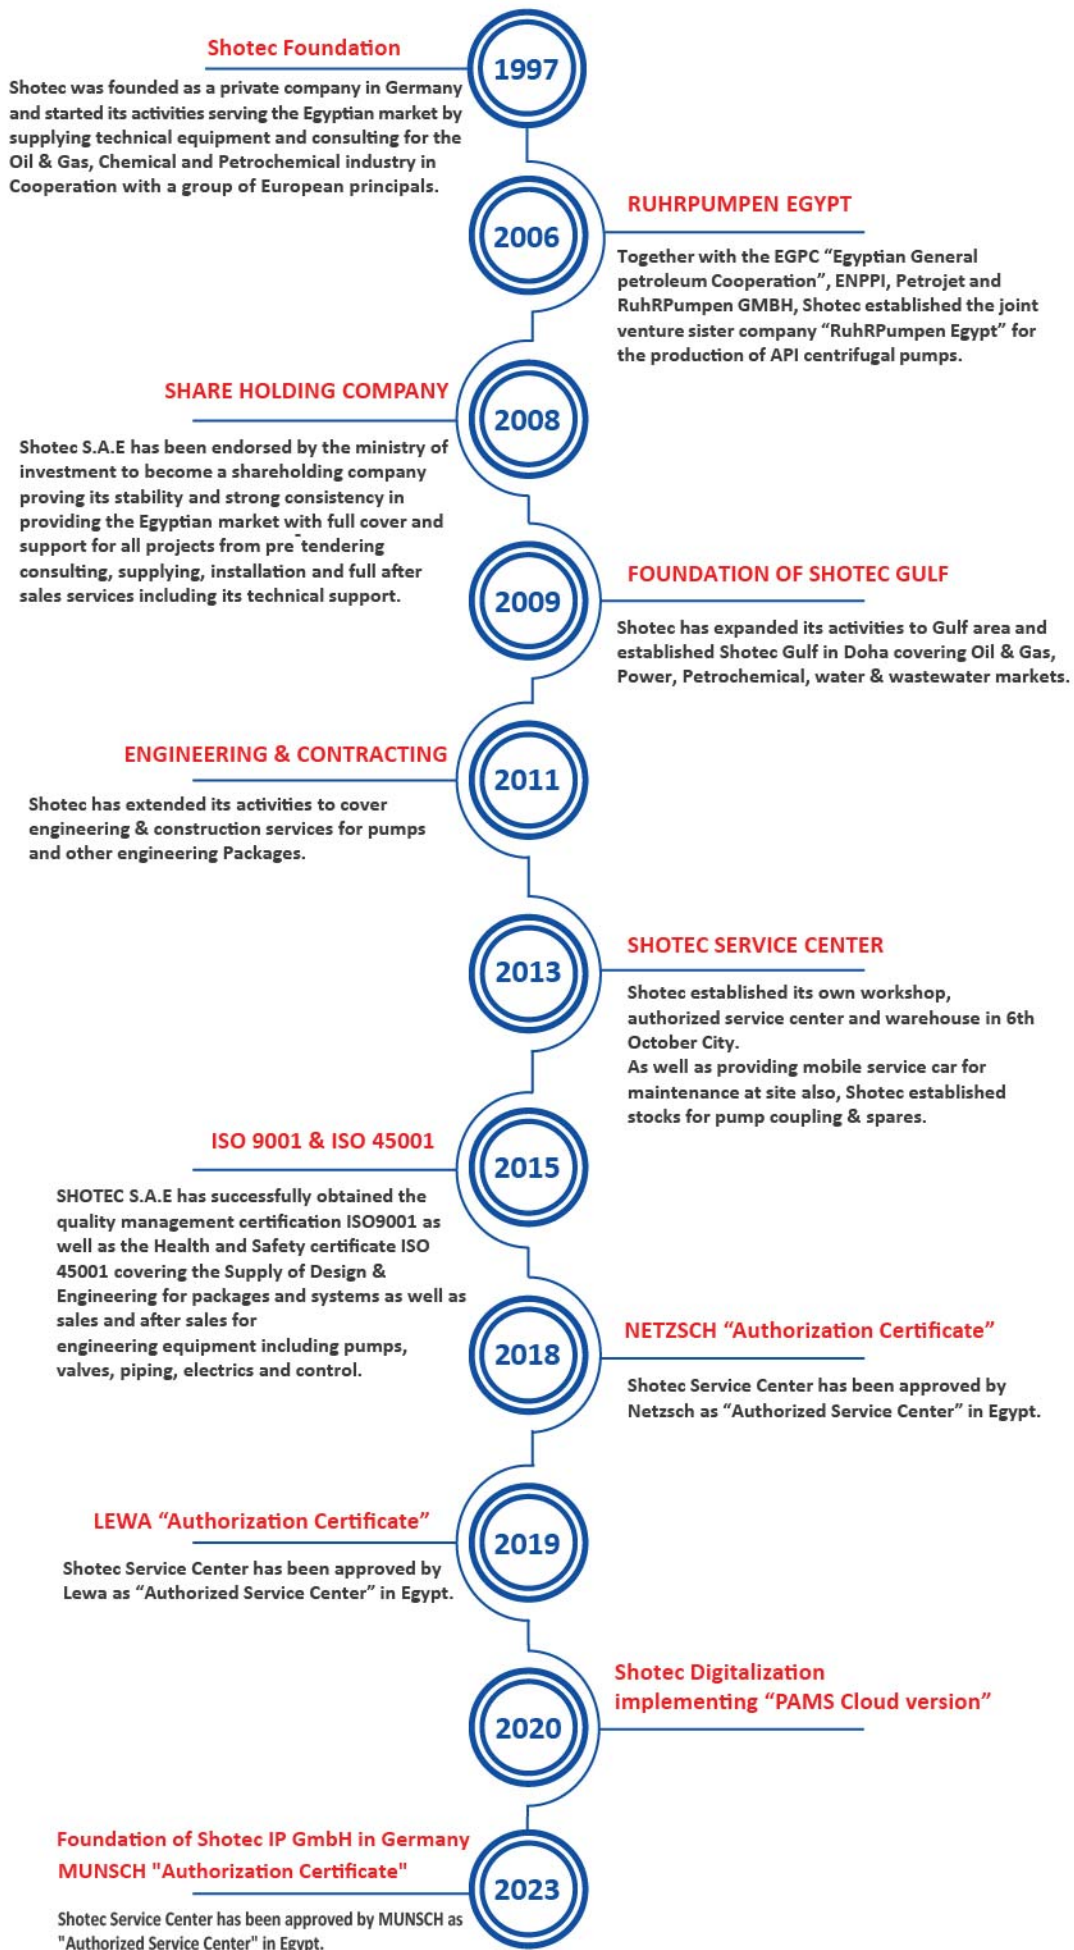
Shotec Foundation

1997

Shotec was founded as a private company in Germany and started its activities serving the Egyptian market by supplying technical equipment and consulting for the Oil & Gas, Chemical and Petrochemical industry in Cooperation with a group of European principals.

2006

RUHRPUMPEN EGYPT

Together with the EGPC "Egyptian General petroleum Cooperation", ENPPI, Petrojet and RuhRPumpen GMBH, Shotec established the joint venture sister company "RuhRPumpen Egypt" for the production of API centrifugal pumps.

SHARE HOLDING COMPANY

2008

Shotec S.A.E has been endorsed by the ministry of investment to become a shareholding company proving its stability and strong consistency in providing the Egyptian market with full cover and support for all projects from pre-tendering consulting, supplying, installation and full after sales services including its technical support.

2009

FOUNDATION OF SHOTEC GULF

Shotec has expanded its activities to Gulf area and established Shotec Gulf in Doha covering Oil & Gas, Power, Petrochemical, water & wastewater markets.

ENGINEERING & CONTRACTING

2011

Shotec has extended its activities to cover engineering & construction services for pumps and other engineering Packages.

2013

SHOTEC SERVICE CENTER

Shotec established its own workshop, authorized service center and warehouse in 6th October City.
As well as providing mobile service car for maintenance at site also, Shotec established stocks for pump coupling & spares.

ISO 9001 & ISO 45001

2015

SHOTEC S.A.E has successfully obtained the quality management certification ISO9001 as well as the Health and Safety certificate ISO 45001 covering the Supply of Design & Engineering for packages and systems as well as sales and after sales for engineering equipment including pumps, valves, piping, electrics and control.

2018

NETZSCH "Authorization Certificate"

Shotec Service Center has been approved by Netzsch as "Authorized Service Center" in Egypt.

LEWA "Authorization Certificate"

2019

Shotec Service Center has been approved by Lewa as "Authorized Service Center" in Egypt.

Shotec Digitalization implementing "PAMS Cloud version"

2020

Foundation of Shotec IP GmbH in Germany
MUNSCH "Authorization Certificate"

2023

Shotec Service Center has been approved by MUNSCH as "Authorized Service Center" in Egypt.